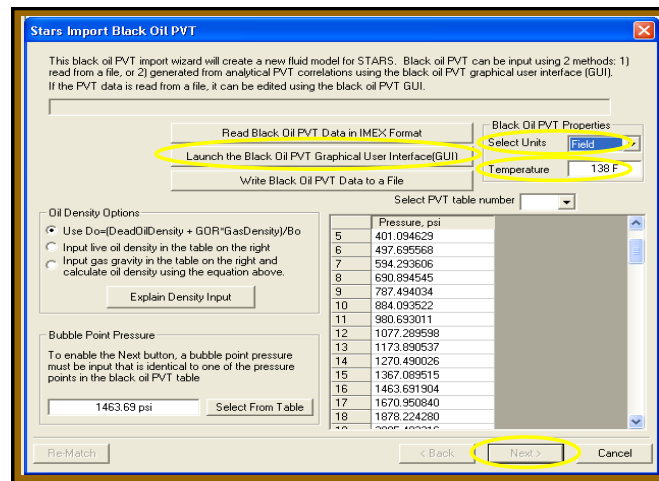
Stars Import Black Oil PVT

This black oil PVT import wizard will create a new fluid model for STARS. Black oil PVT can be input using 2 methods: 1) read from a file, or 2) generated from analytical PVT correlations using the black oil PVT graphical user interface (GUI). If the PVT data is read from a file, it can be edited using the black oil PVT GUI.

Read Black Oil PVT Data in IMEX Format

Launch the Black Oil PVT Graphical User Interface(GUI)

Write Black Oil PVT Data to a File

Black Oil PVT Properties
Select Units Field
Temperature 138 F

Select PVT table number

Oil Density Options
Use Do=(DeadOilDensity + GOR*GasDensity)/Bo
Input live oil density in the table on the right
Input gas gravity in the table on the right and calculate oil density using the equation above.
Explain Density Input

Bubble Point Pressure
To enable the Next button, a bubble point pressure must be input that is identical to one of the pressure points in the black oil PVT table
1463.69 psi
Select From Table

| | Pressure, psi |
|---|---|
| 5 | 401.094629 |
| 6 | 497.695568 |
| 7 | 594.293606 |
| 8 | 690.894545 |
| 9 | 787.494034 |
| 10 | 884.093522 |
| 11 | 980.693011 |
| 12 | 1077.289598 |
| 13 | 1173.890537 |
| 14 | 1270.490026 |
| 15 | 1367.089515 |
| 16 | 1463.691904 |
| 17 | 1670.950840 |
| 18 | 1878.224280 |
| 19 | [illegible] |

Re-Match
< Back
Next >
Cancel